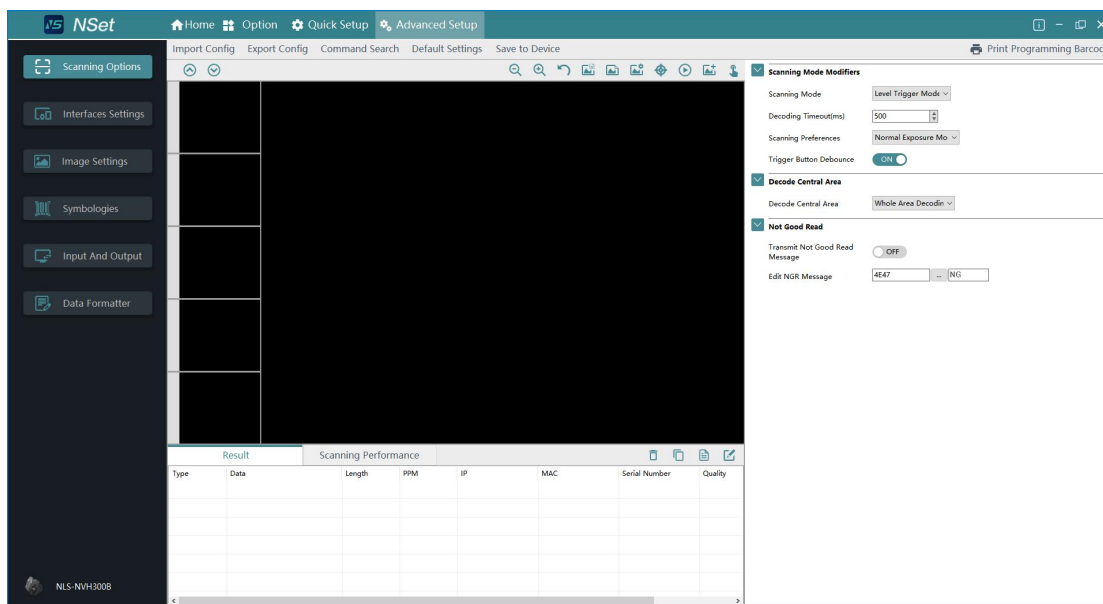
NSet

Home Option Quick Setup Advanced Setup

Import Config Export Config Command Search Default Settings Save to Device

Print Programming Barcoc

Scanning Options

Interfaces Settings

Image Settings

Symbologies

Input And Output

Data Formatter

NLS-NVH300B

Scanning Mode Modifiers

Scanning Mode Level Trigger Mode

Decoding Timeout(ms) 500

Scanning Preferences Normal Exposure Mo

Trigger Button Debounce ON

Decode Central Area

Decode Central Area Whole Area Decodin

Not Good Read

Transmit Not Good Read Message OFF

Edit NGR Message 4E47 ... NG

Result Scanning Performance

| Type | Data | Length | PPM | IP | MAC | Serial Number | Quality |
|---|---|---|---|---|---|---|---|